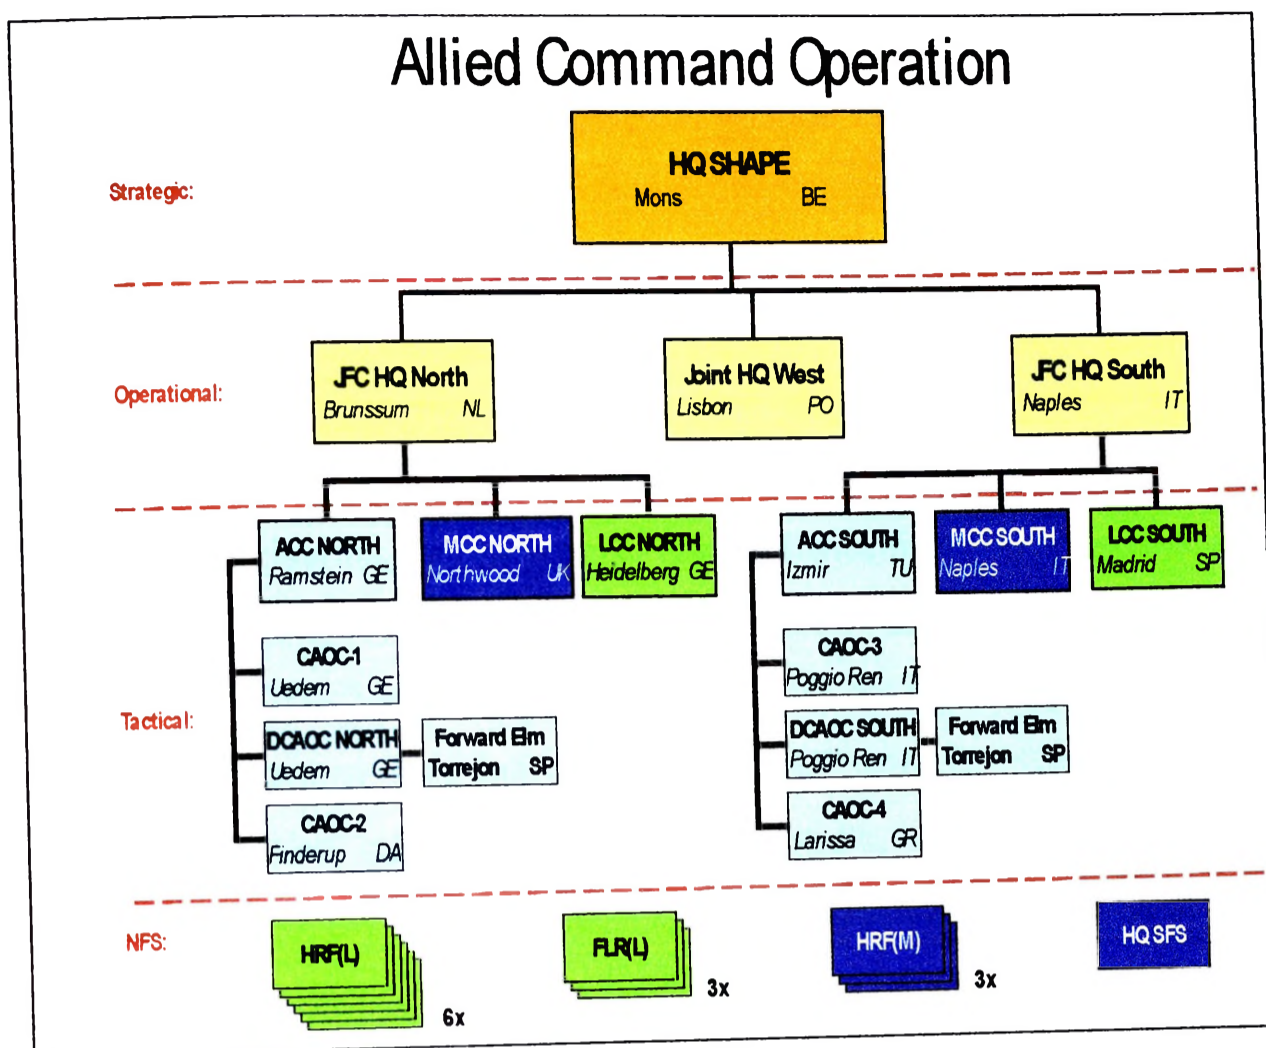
Allied Command Operation

Strategic:

HQ SHAPE
Mons BE

Operational:

JFC HQ North
Brunssum NL

Joint HQ West
Lisbon PO

JFC HQ South
Naples IT

ACC NORTH
Ramstein GE

MCC NORTH
Northwood UK

LCC NORTH
Heidelberg GE

ACC SOUTH
Izmir TU

MCC SOUTH
Naples IT

LCC SOUTH
Madrid SP

Tactical:

CAOC-1
Uedem GE

DCAOC NORTH
Uedem GE

Forward Elm
Torrejon SP

CAOC-2
Finderup DA

CAOC-3
Poggio Ren IT

DCAOC SOUTH
Poggio Ren IT

Forward Elm
Torrejon SP

CAOC-4
Larissa GR

NFS:

HRF(L)
6x

FLR(L)
3x

HRF(M)
3x

HQ SFS